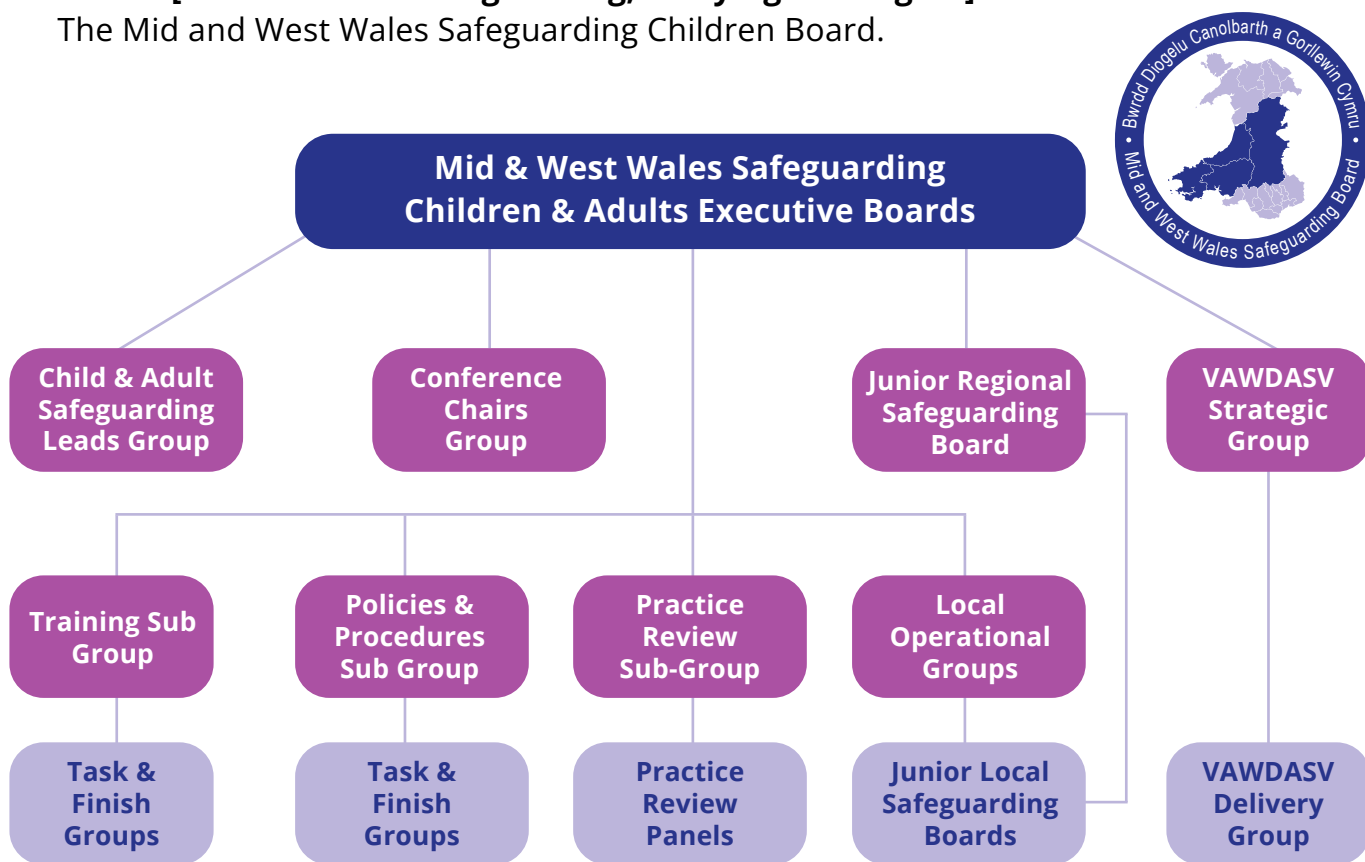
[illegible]
The Mid and West Wales Safeguarding Children Board.

Bwrdd Diogelu Canolbarth a Gorllewin Cymru • Mid and West Wales Safeguarding Board •

Mid & West Wales Safeguarding Children & Adults Executive Boards

Child & Adult Safeguarding Leads Group

Conference Chairs Group

Junior Regional Safeguarding Board

VAWDASV Strategic Group

Training Sub Group

Policies & Procedures Sub Group

Practice Review Sub-Group

Local Operational Groups

Task & Finish Groups

Task & Finish Groups

Practice Review Panels

Junior Local Safeguarding Boards

VAWDASV Delivery Group